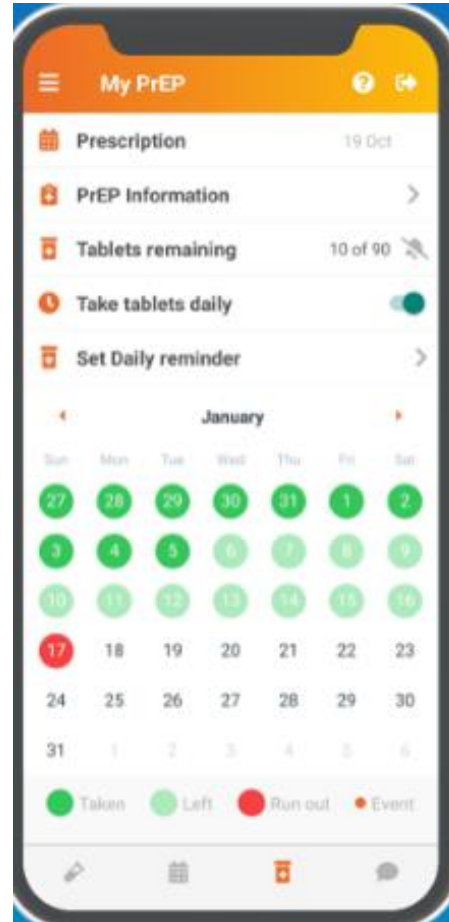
My PrEP

Prescription 19 Oct

PrEP Information

Tablets remaining 10 of 90

Take tablets daily

Set Daily reminder

January

| Sun | Mon | Tue | Wed | Thu | Fri | Sat |
|---|---|---|---|---|---|---|
| 27 | 28 | 29 | 30 | 31 | 1 | 2 |
| 3 | 4 | 5 | 6 | 7 | 8 | 9 |
| 10 | 11 | 12 | 13 | 14 | 15 | 16 |
| 17 | 18 | 19 | 20 | 21 | 22 | 23 |
| 24 | 25 | 26 | 27 | 28 | 29 | 30 |
| 31 | 1 | 2 | 3 | 4 | 5 | 6 |

Taken Left Run out Event